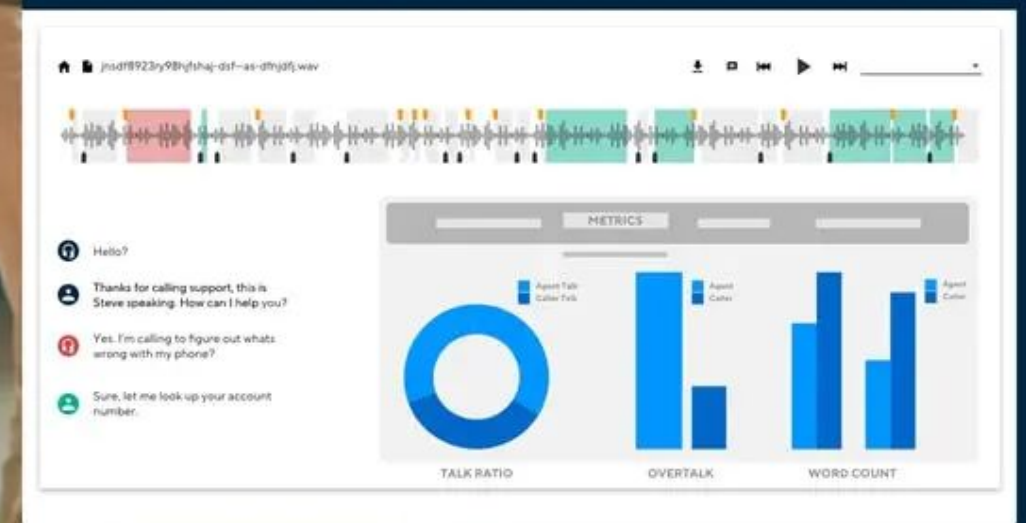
jnsdf8923ry98hjfshaj-dsf--as-dfnjdfj.wav

METRICS

Hello?

Thanks for calling support, this is Steve speaking. How can I help you?

Yes. I'm calling to figure out whats wrong with my phone?

Sure, let me look up your account number.

Agent Talk
Caller Talk

Agent
Caller

Agent
Caller

TALK RATIO

OVERTALK

WORD COUNT